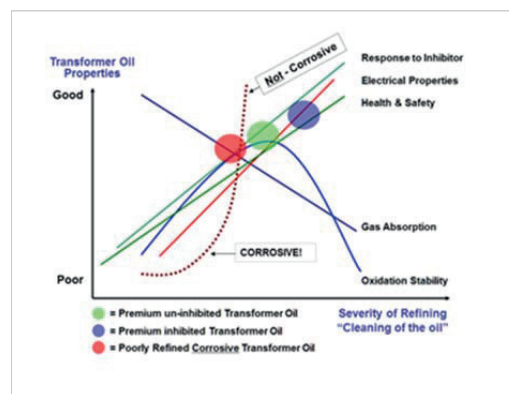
Transformer Oil Properties

Good

Poor

Not - Corrosive

Response to Inhibitor

Electrical Properties

Health & Safety

Gas Absorption

CORROSIVE!

Oxidation Stability

Severity of Refining "Cleaning of the oil"

= Premium un-inhibited Transformer Oil

= Premium inhibited Transformer Oil

= Poorly Refined Corrosive Transformer Oil